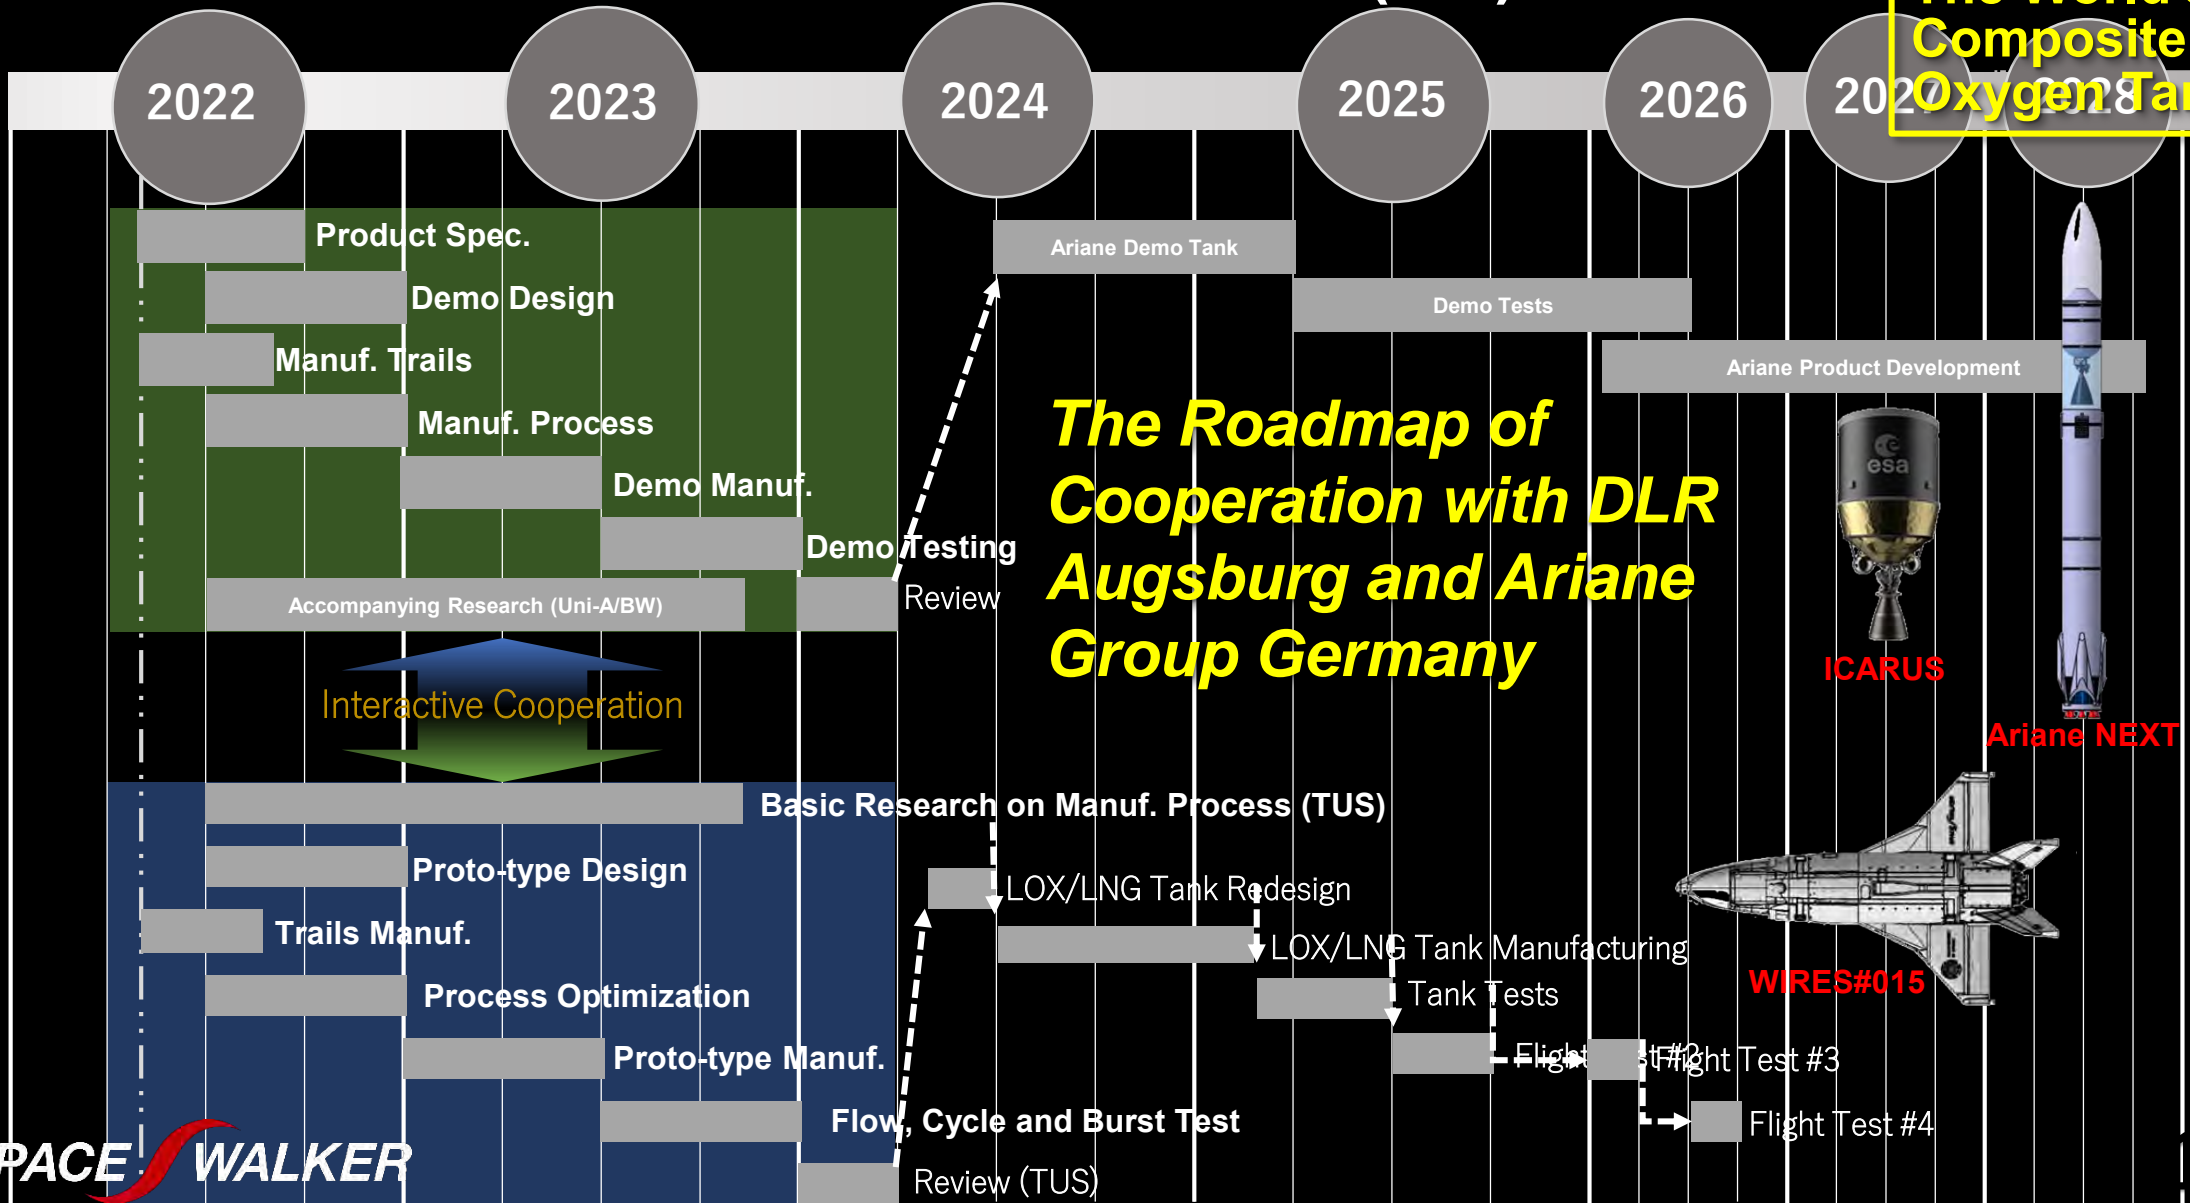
Composite Oxygen Ta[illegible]

2022

2023

2024

2025

2026

202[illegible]

2028

Product Spec.

Demo Design

Manuf. Trails

Manuf. Process

Demo Manuf.

Demo Testing

Review

Accompanying Research (Uni-A/BW)

Ariane Demo Tank

Demo Tests

Ariane Product Development

The Roadmap of Cooperation with DLR Augsburg and Ariane Group Germany

esa

ICARUS

Ariane NEXT

Interactive Cooperation

Basic Research on Manuf. Process (TUS)

Proto-type Design

Trails Manuf.

Process Optimization

Proto-type Manuf.

Flow, Cycle and Burst Test

Review (TUS)

LOX/LNG Tank Redesign

LOX/LNG Tank Manufacturing

Tank Tests

Flight Test #2

Flight Test #3

Flight Test #4

WIRES#015

PACE WALKER